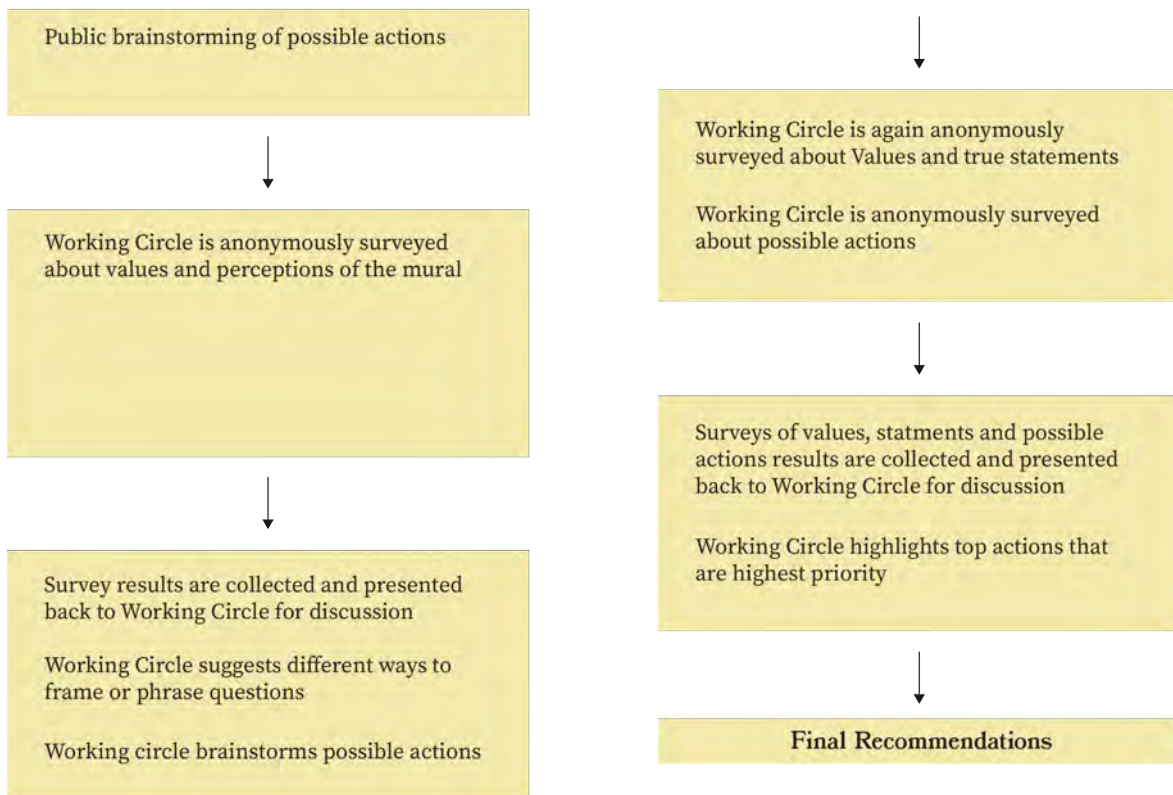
Public brainstorming of possible actions

Working Circle is anonymously surveyed about values and perceptions of the mural

Survey results are collected and presented back to Working Circle for discussion

Working Circle suggests different ways to frame or phrase questions

Working circle brainstorms possible actions

Working Circle is again anonymously surveyed about Values and true statements

Working Circle is anonymously surveyed about possible actions

Surveys of values, statments and possible actions results are collected and presented back to Working Circle for discussion

Working Circle highlights top actions that are highest priority

Final Recommendations